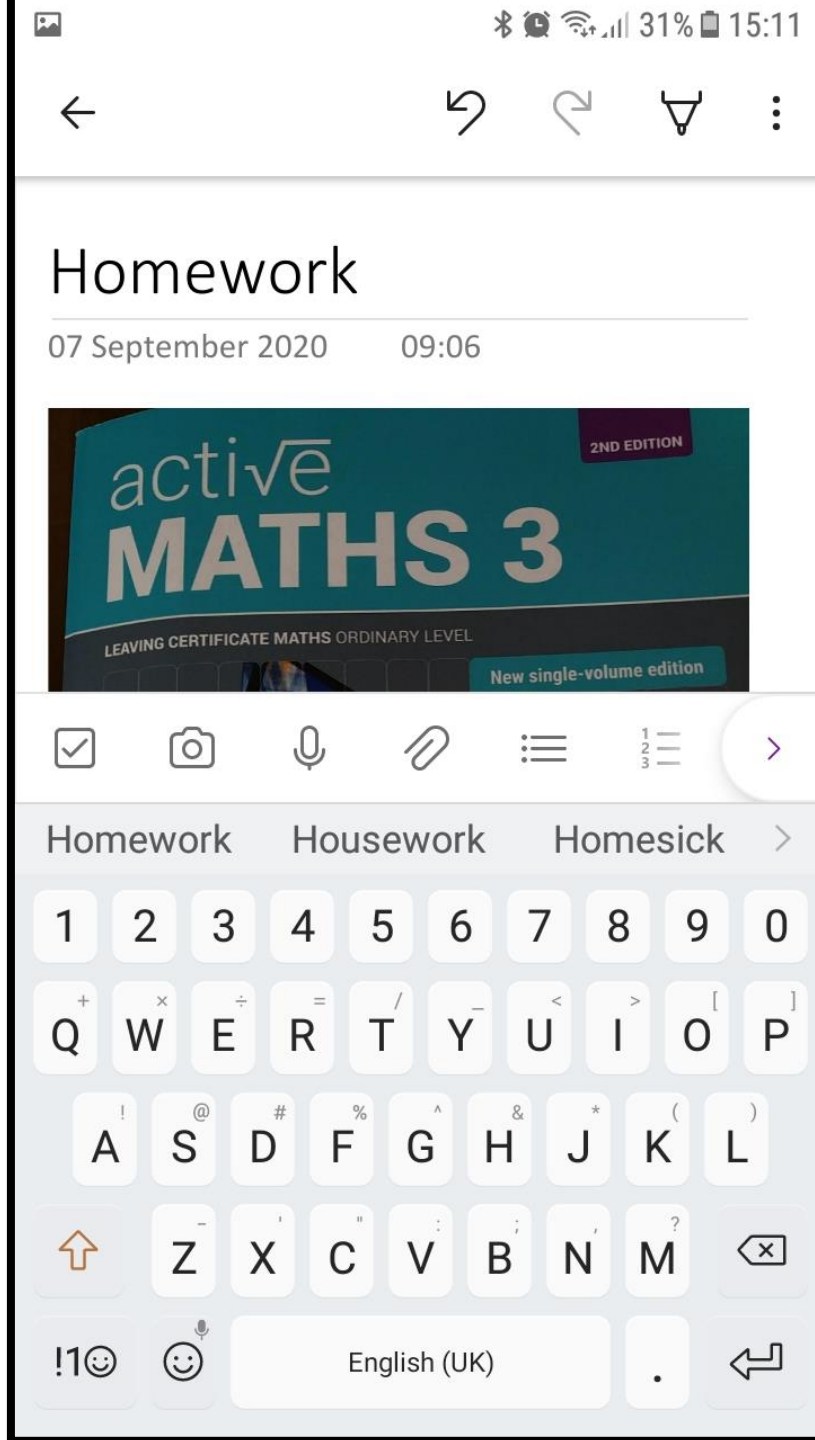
31% 15:11

Homework

07 September 2020 09:06

2ND EDITION

active

MATHS 3

LEAVING CERTIFICATE MATHS ORDINARY LEVEL

New single-volume edition

Homework Housework Homesick

1 2 3 4 5 6 7 8 9 0

+ × ÷ = / _ < > [ ]

Q W E R T Y U I O P

! @ # % ^ & * ( )

A S D F G H J K L

- ' " : ; , ?

Z X C V B N M

!1☺ English (UK) .